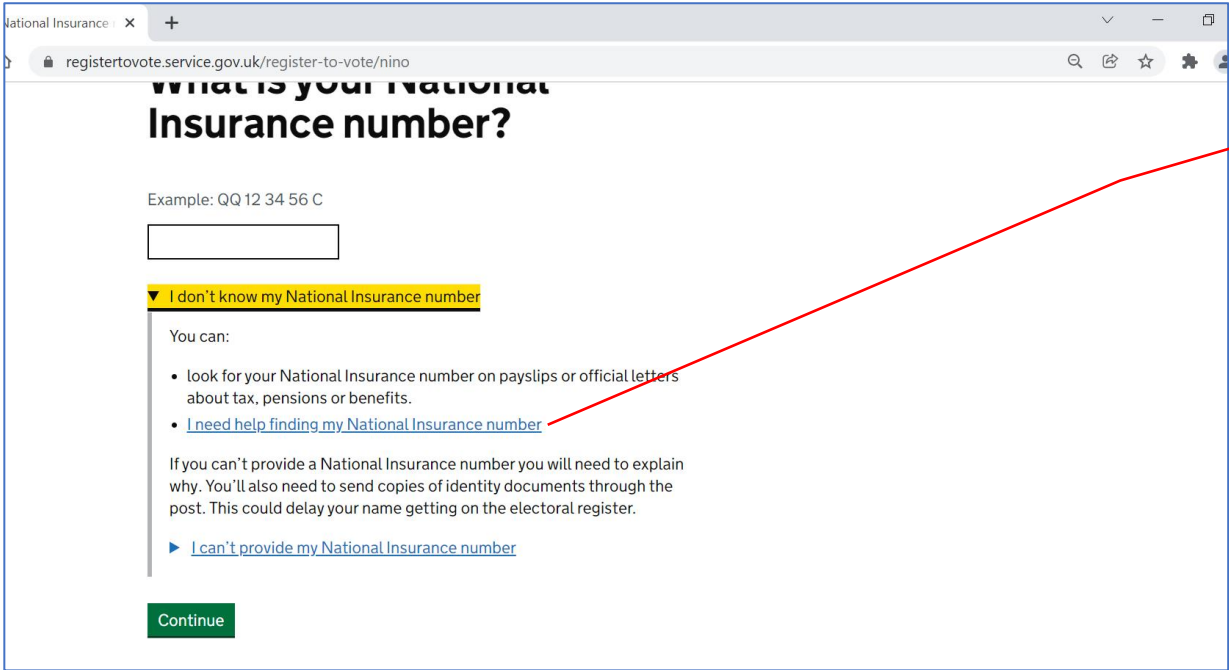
National Insurance

registertovote.service.gov.uk/register-to-vote/nino

What is your National Insurance number?

Example: QQ 12 34 56 C

I don't know my National Insurance number

You can:

- look for your National Insurance number on payslips or official letters about tax, pensions or benefits.
- I need help finding my National Insurance number

If you can't provide a National Insurance number you will need to explain why. You'll also need to send copies of identity documents through the post. This could delay your name getting on the electoral register.

I can't provide my National Insurance number

Continue